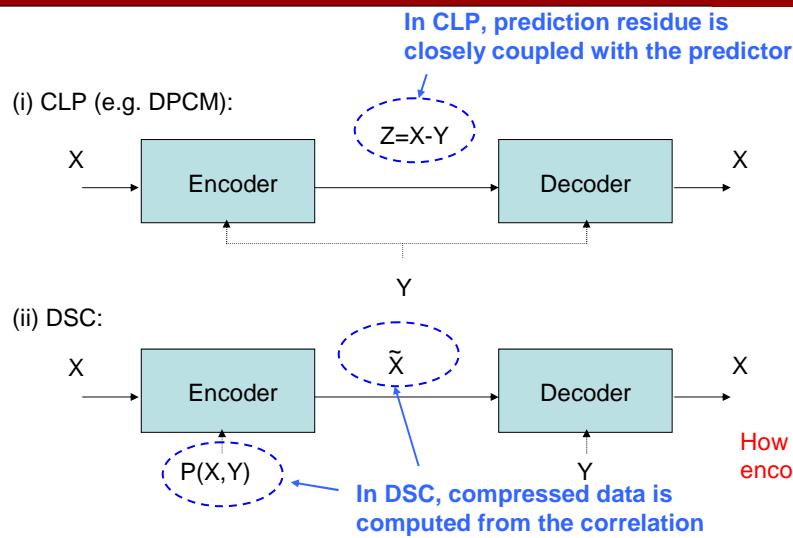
In CLP, prediction residue is closely coupled with the predictor

(i) CLP (e.g. DPCM):

X

Z=X-Y

X

Encoder

Decoder

Y

(ii) DSC:

X

$\tilde{X}$

X

Encoder

Decoder

P(X,Y)

Y

How enco

In DSC, compressed data is computed from the correlation